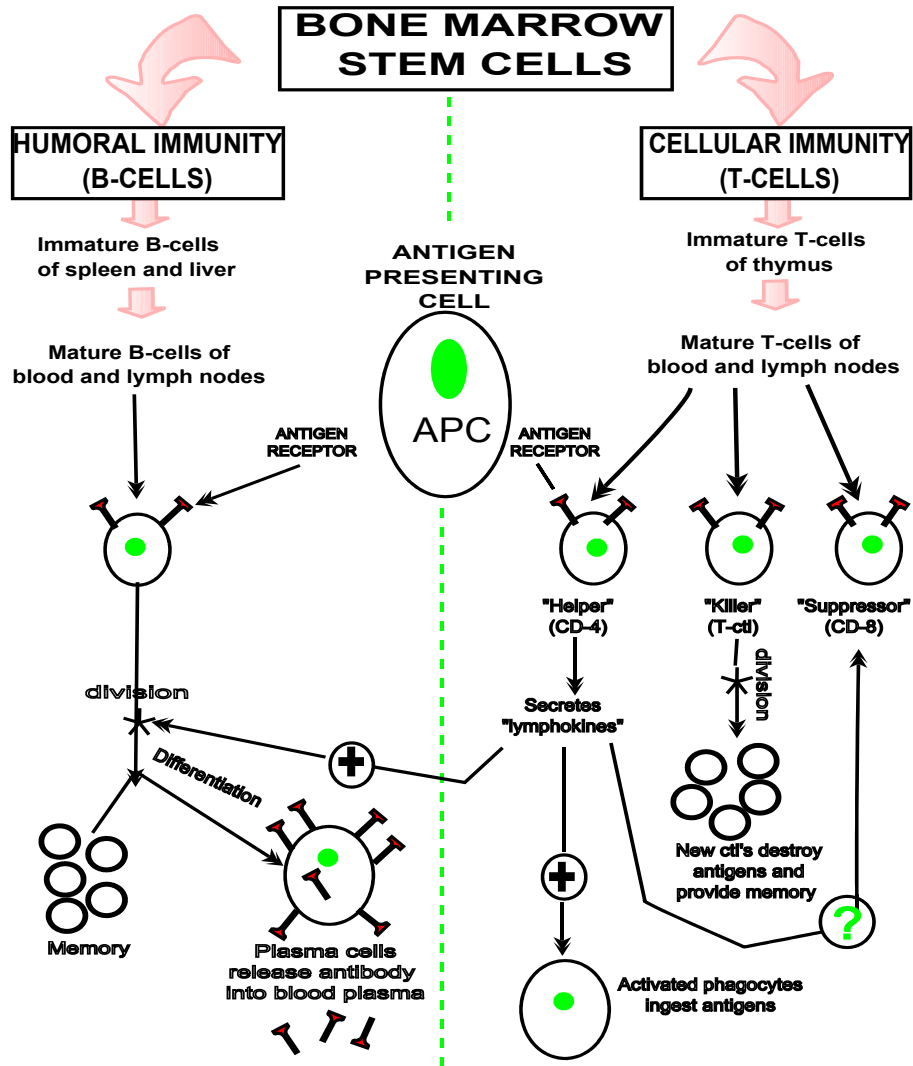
BONE MARROW STEM CELLS

HUMORAL IMMUNITY (B-CELLS)

Immature B-cells of spleen and liver

Mature B-cells of blood and lymph nodes

ANTIGEN RECEPTOR

division

Differentiation

Memory

Plasma cells release antibody into blood plasma

ANTIGEN PRESENTING CELL

APC

CELLULAR IMMUNITY (T-CELLS)

Immature T-cells of thymus

Mature T-cells of blood and lymph nodes

ANTIGEN RECEPTOR

"Helper" (CD-4)

"Killer" (T-ctl)

"Suppressor" (CD-8)

Secretes "lymphokines"

division

New ctl's destroy antigens and provide memory

?

Activated phagocytes ingest antigens